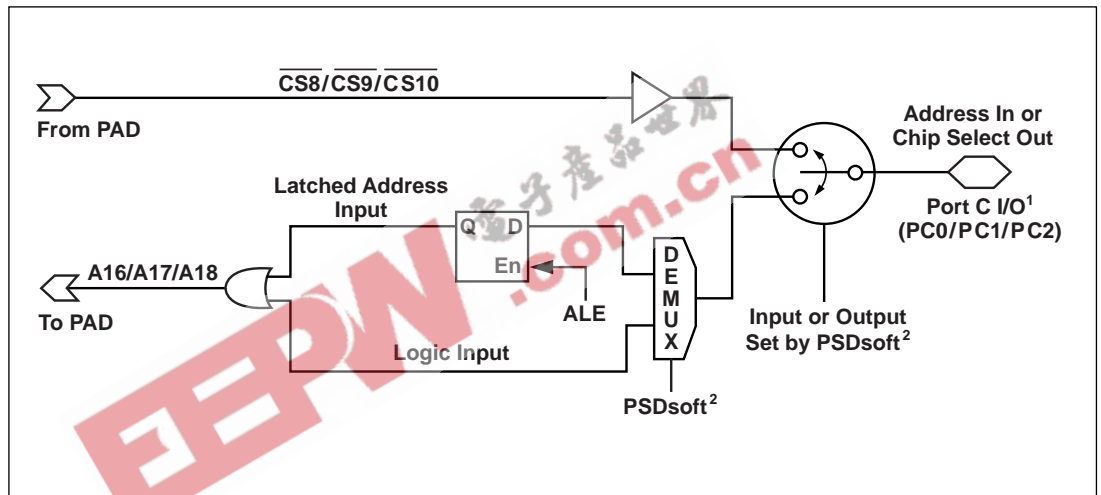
$\overline{CS8}/\overline{CS9}/\overline{CS10}$

From PAD

Address In or Chip Select Out

Latched Address Input

Q D

En

Port C I/O$^1$ (PC0/PC1/PC2)

A16/A17/A18

To PAD

ALE

D E M U X

Input or Output Set by PSDsoft$^2$

Logic Input

PSDsoft$^2$

电子产品世界

EEPW.com.cn